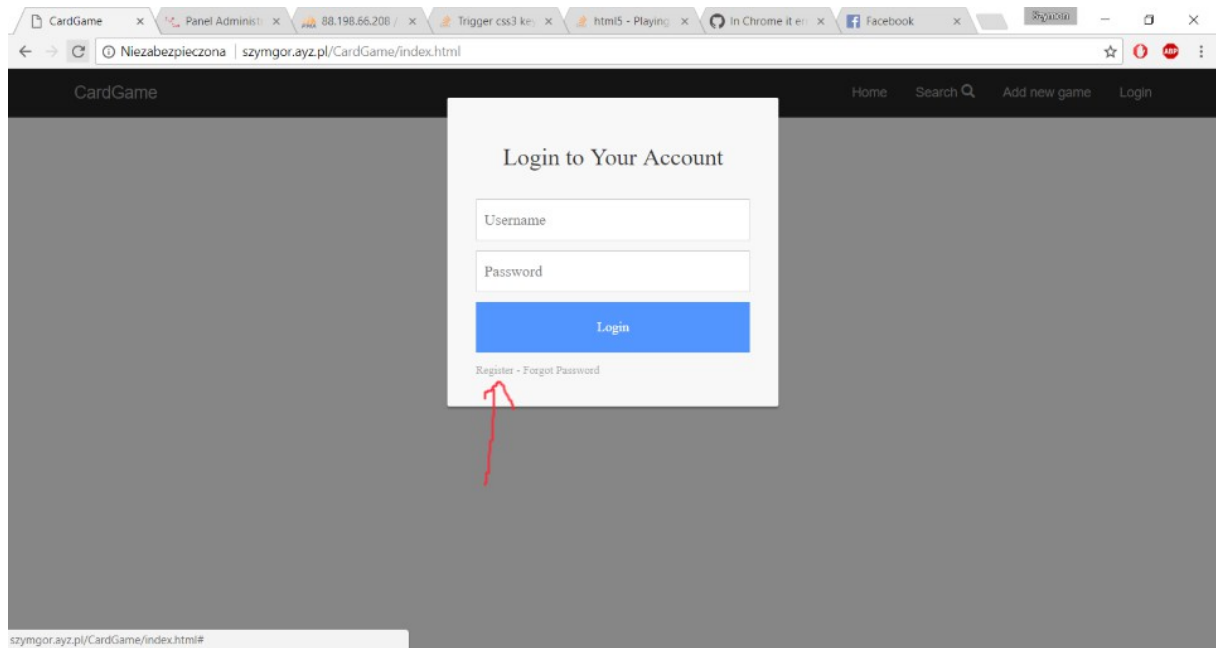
CardGame ×
Panel Administ ×
88.198.66.208 / ×
Trigger css3 key ×
html5 - Playing ×
In Chrome it er ×
Facebook ×
Szymon

Niezabezpieczona | szymgor.ayz.pl/CardGame/index.html

CardGame
Home
Search
Add new game
Login

Login to Your Account

Username

Password

Login

Register - Forgot Password

szymgor.ayz.pl/CardGame/index.html#